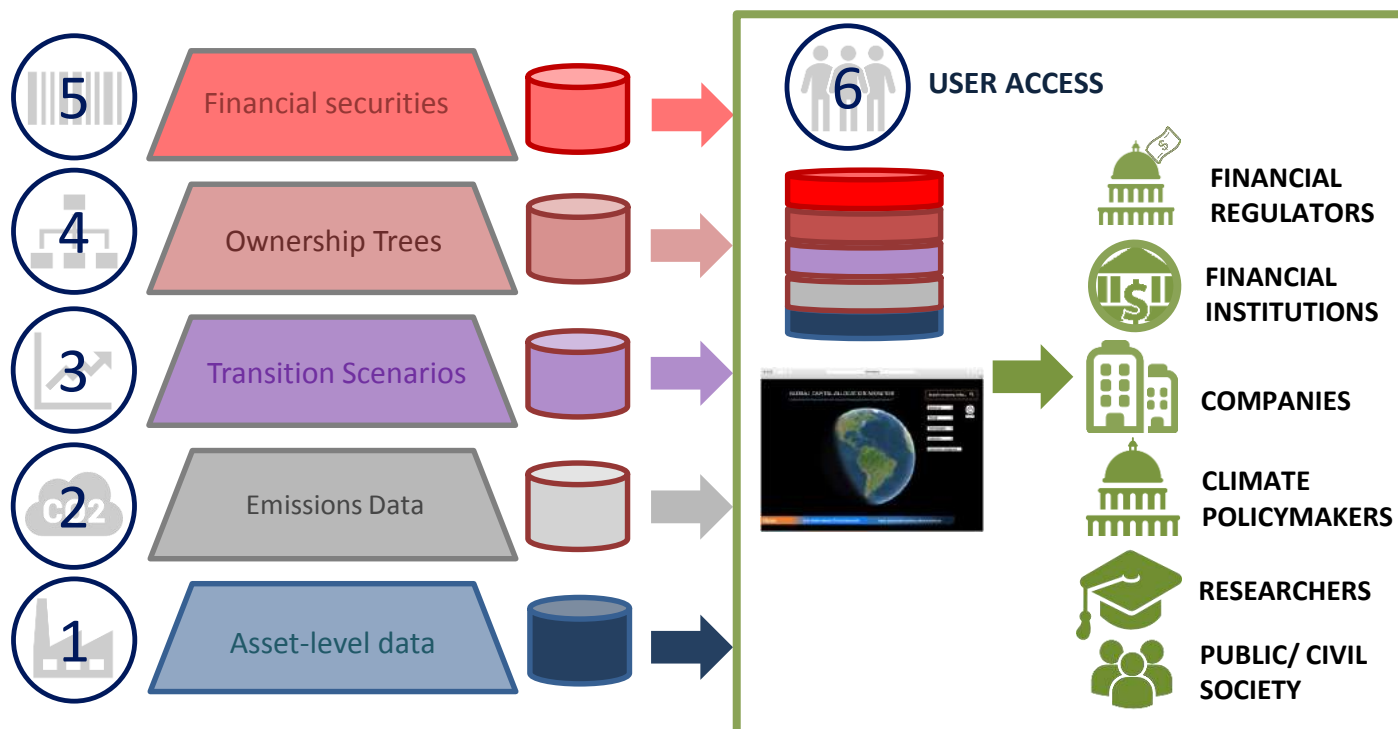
5 Financial securities

4 Ownership Trees

3 Transition Scenarios

2 Emissions Data

1 Asset-level data

6 USER ACCESS

GLOBAL CAPITAL ALLOCATION MONITOR

FINANCIAL REGULATORS

FINANCIAL INSTITUTIONS

COMPANIES

CLIMATE POLICYMAKERS

RESEARCHERS

PUBLIC/ CIVIL SOCIETY